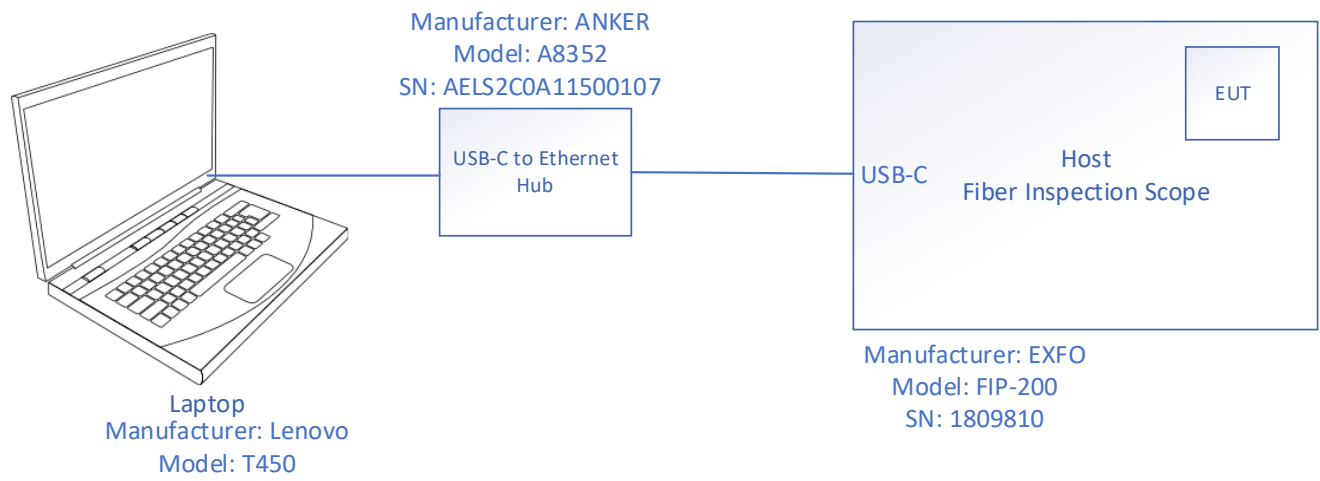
Manufacturer: ANKER
Model: A8352
SN: AELS2C0A11500107

USB-C to Ethernet Hub

EUT

Host
Fiber Inspection Scope

USB-C

Manufacturer: EXFO
Model: FIP-200
SN: 1809810

Laptop
Manufacturer: Lenovo
Model: T450